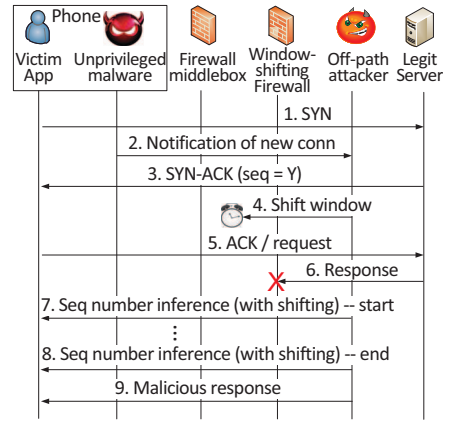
Phone
Victim App
Unprivileged malware
Firewall middlebox
Window-shifting Firewall
Off-path attacker
Legit Server

1. SYN
2. Notification of new conn
3. SYN-ACK (seq = Y)
4. Shift window
5. ACK / request
6. Response
7. Seq number inference (with shifting) -- start
⋮
8. Seq number inference (with shifting) -- end
9. Malicious response